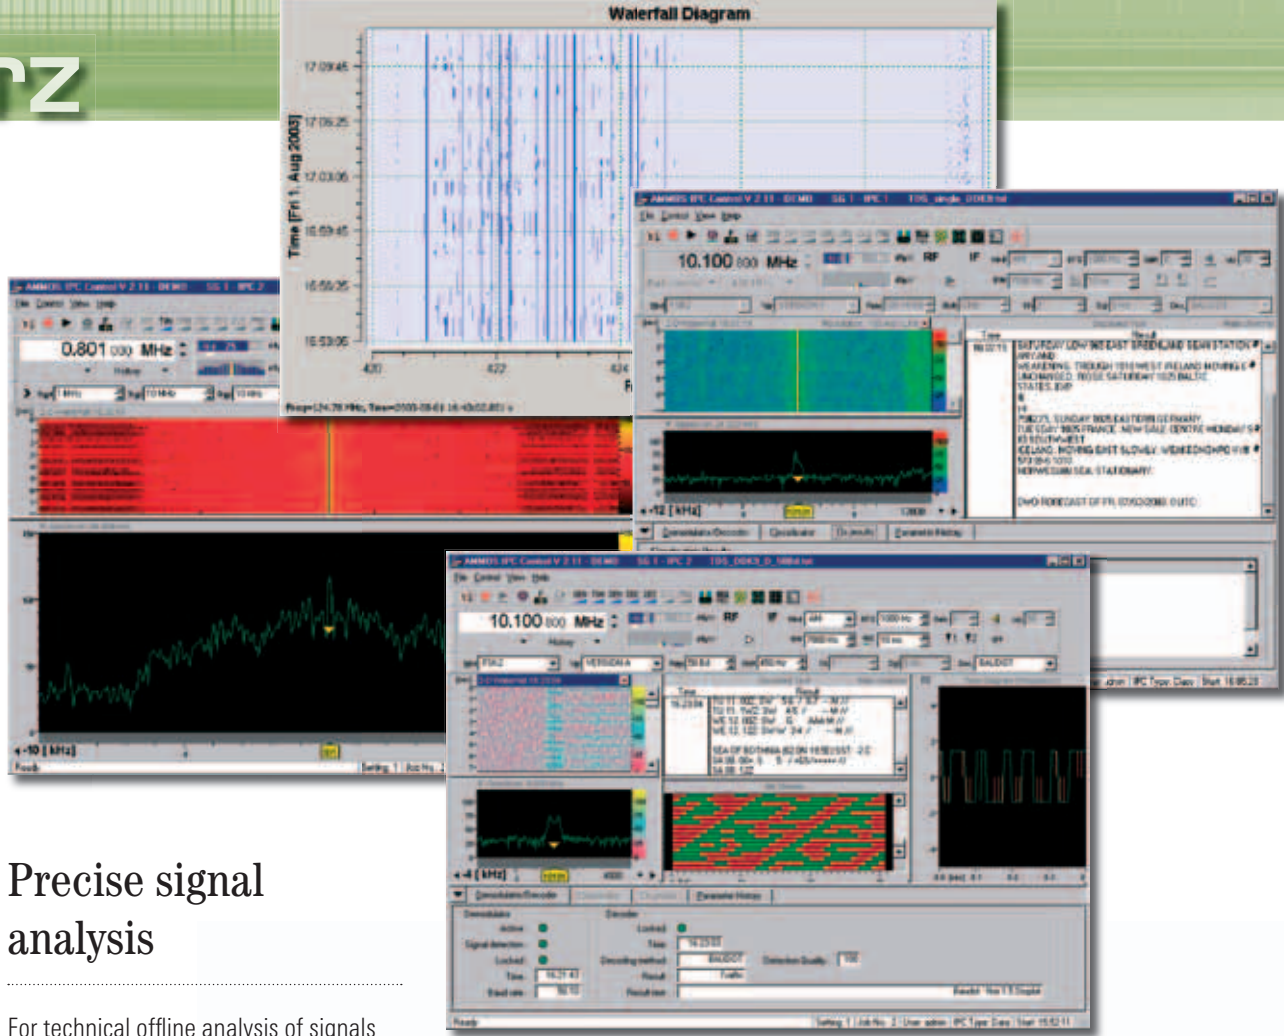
rz

Waterfall Diagram

17:09:45

17:06:25

17:03:05

16:59:45

16:56:25

16:53:05

Time [Fri 1. Aug 2003]

420

422

424

AMMOS IPC Control V 2.11 - DEMO   SG 1 - IPC 1

10.100 000 MHz

RF

IF

AMMOS IPC Control V 2.11 - DEMO   SG 1 - IPC 2

0.801 000 MHz

-10 [ kHz]

Ready

-12 [ kHz]

AMMOS IPC Control V 2.11 - DEMO   SG 1 - IPC 2

10.100 000 MHz

RF

-4 [ kHz]

Ready

Precise signal analysis

For technical offline analysis of signals